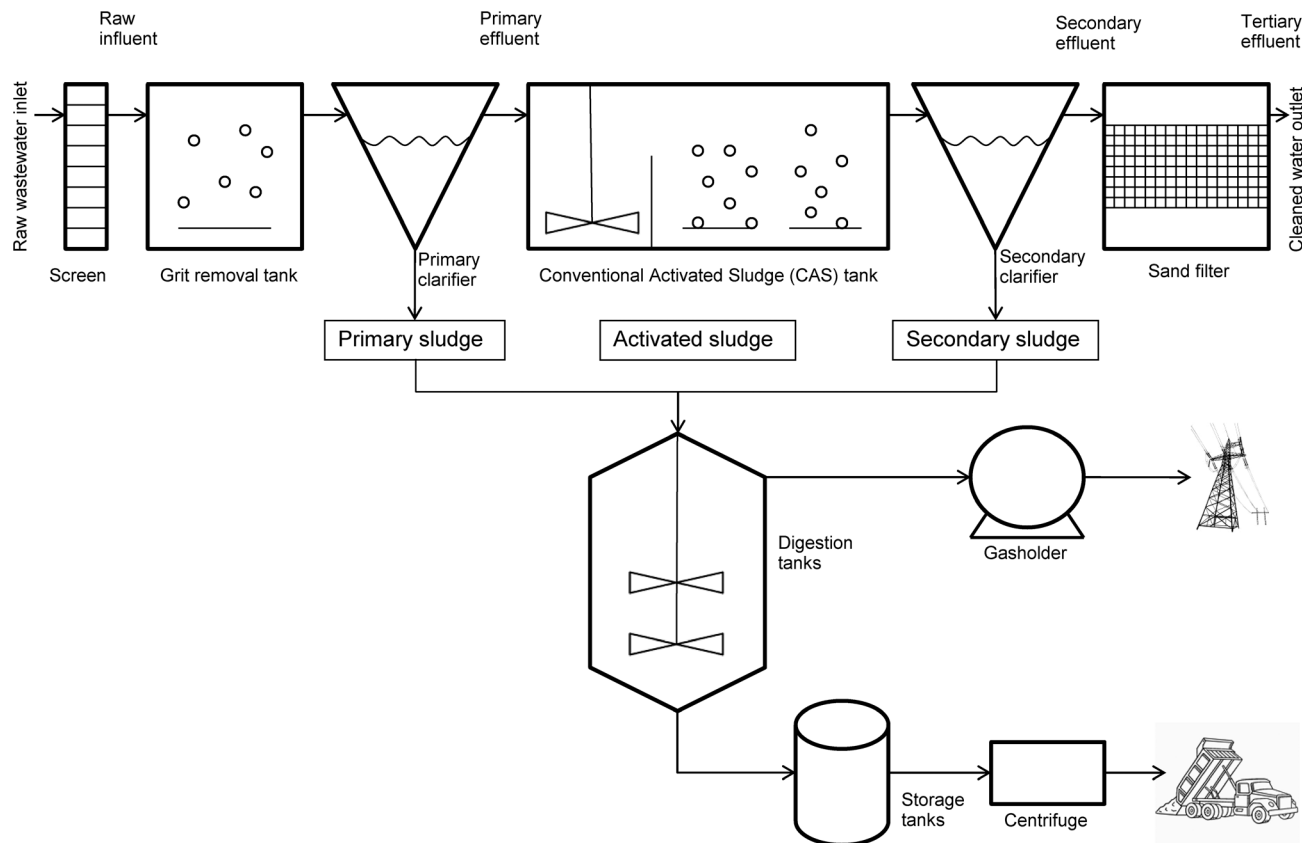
Raw influent

Primary effluent

Secondary effluent

Tertiary effluent

Raw wastewater inlet

Cleaned water outlet

Screen

Grit removal tank

Primary clarifier

Conventional Activated Sludge (CAS) tank

Secondary clarifier

Sand filter

Primary sludge

Activated sludge

Secondary sludge

Digestion tanks

Gasholder

Storage tanks

Centrifuge